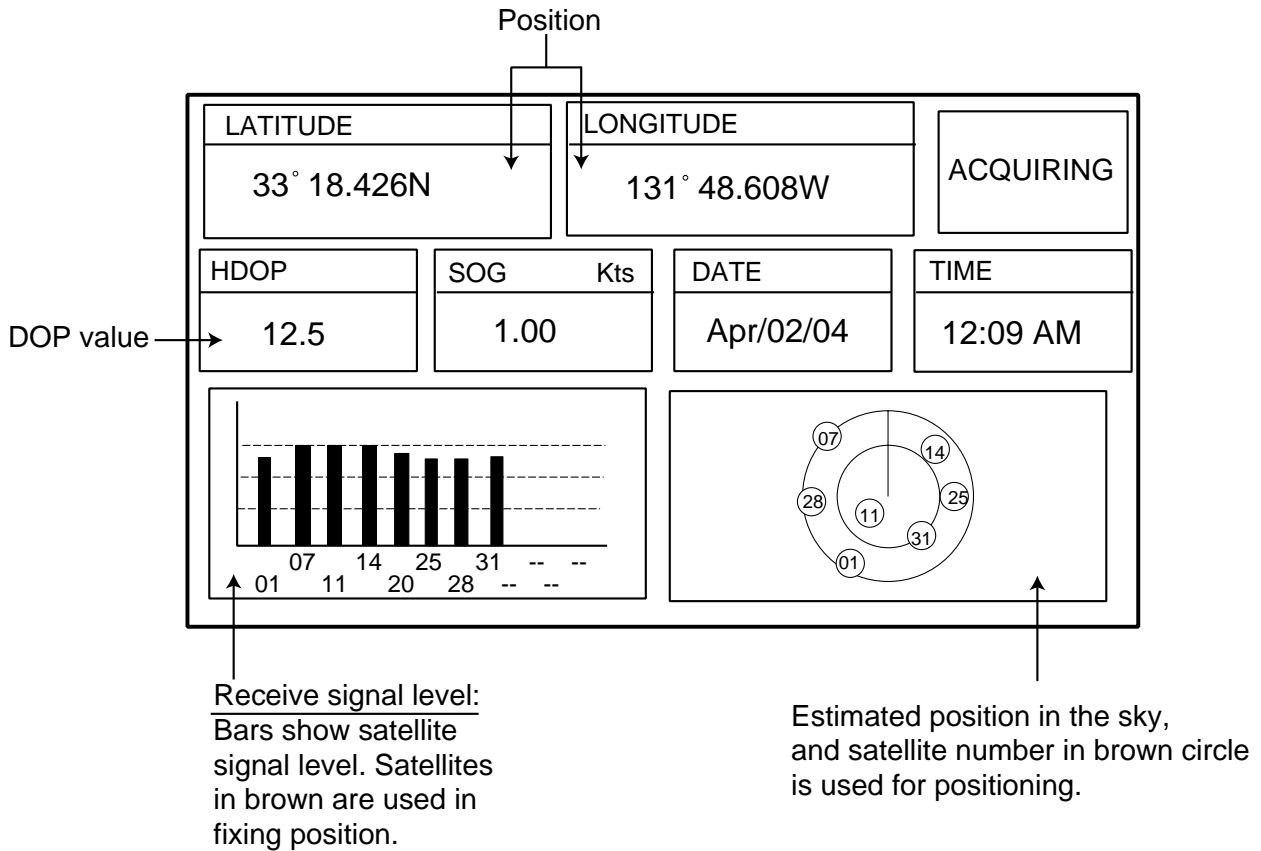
Position

LATITUDE
33° 18.426N

LONGITUDE
131° 48.608W

ACQUIRING

HDOP
12.5

SOG Kts
1.00

DATE
Apr/02/04

TIME
12:09 AM

DOP value

07 14 25 31 -- --
01 11 20 28 -- --

07
14
28
25
11
31
01

Receive signal level:
Bars show satellite signal level. Satellites in brown are used in fixing position.

Estimated position in the sky, and satellite number in brown circle is used for positioning.